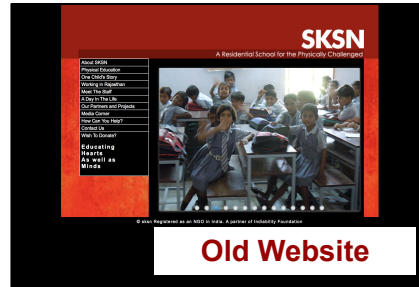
SKSN
A Residential School for the Physically Challenged

About SKSN
Physical Education
One Child's Story
Working in Rajasthan
Meet The Staff
A Day In The Life
Our Partners and Projects
Media Corner
How Can You Help?
Contact Us
Wish To Donate?

Educating Hearts As well as Minds

© sksn Registered as an NGO in India. A partner of Indiability Foundation

Old Website